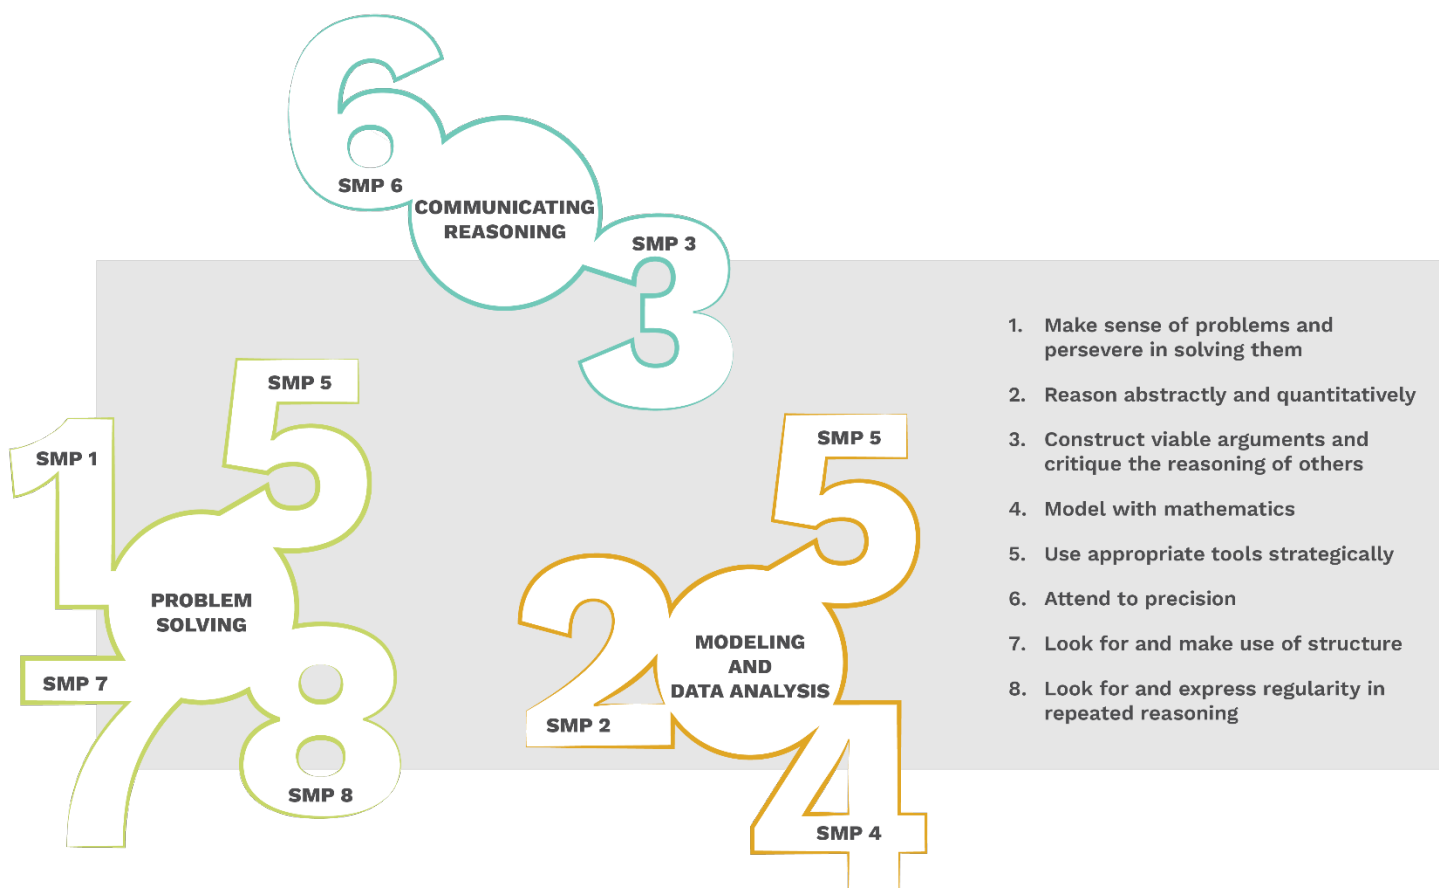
6
SMP 6
COMMUNICATING REASONING
SMP 3
3

SMP 5
5
SMP 1
1
PROBLEM SOLVING
SMP 7
7
8
SMP 8

SMP 5
5
2
MODELING AND DATA ANALYSIS
SMP 2
4
SMP 4

1. Make sense of problems and persevere in solving them
2. Reason abstractly and quantitatively
3. Construct viable arguments and critique the reasoning of others
4. Model with mathematics
5. Use appropriate tools strategically
6. Attend to precision
7. Look for and make use of structure
8. Look for and express regularity in repeated reasoning